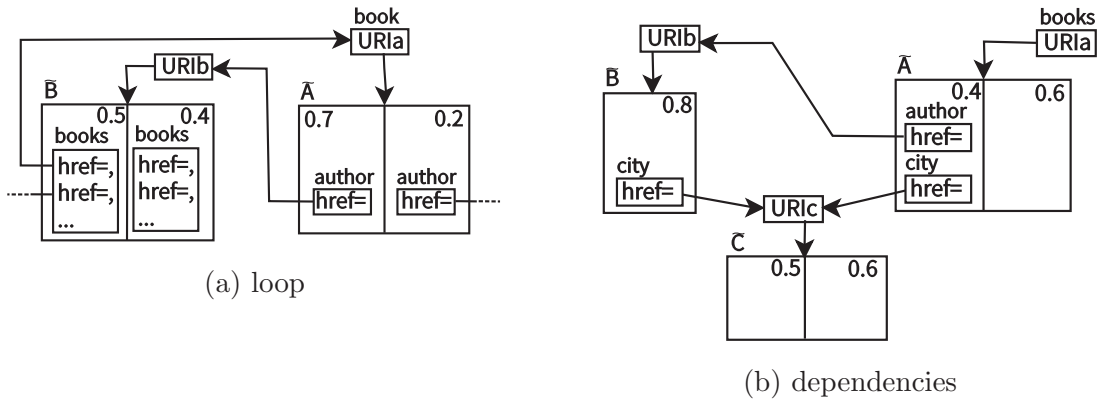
book
URIa
URIb
$\tilde{B}$
0.5
0.4
books
books
href=,
href=,
...
href=,
href=,
...
$\tilde{A}$
0.7
0.2
author
href=
author
href=

(a) loop

URIb
books
URIa
$\tilde{B}$
0.8
city
href=
$\tilde{A}$
0.4
0.6
author
href=
city
href=
URIc
$\tilde{C}$
0.5
0.6

(b) dependencies